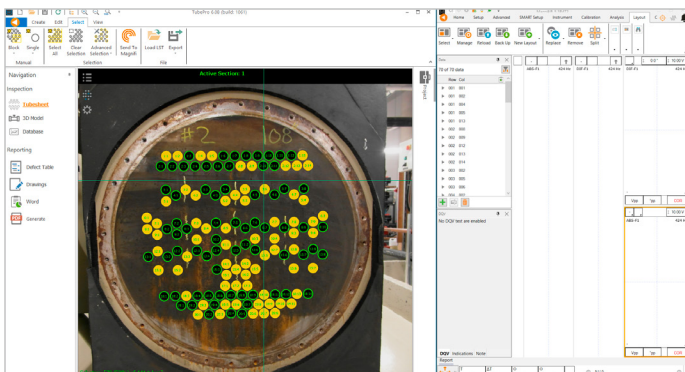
TubePro 0.98 (build 1061)

Create Edit Select View

Block Single Manual
Select All Clear Selection Advanced Selection Selection
Send To Magnifi
Load LST Export File

Navigation
Inspection
Tubesheet
3D Model
Database
Reporting
Defect Table
Drawings
Word
Generate

Active Section: 1

Project

Home Setup Advanced SMART Setup Instrument Calibration Analysis Layout

Select Manage Reload Back Up New Layout Replace Remove Split

ABS-F1 DIF-F1 ABS-F1 DIF-F1

70 of 70 data
Row Col
001 001
001 002
001 004
001 005
001 013
001 014
002 005
002 009
002 010
002 013
002 014
003 001
003 005
003 006
003 060

No DQV test are enabled

DQV Indications Notes
Report

Vpp Vpp 10.00 V